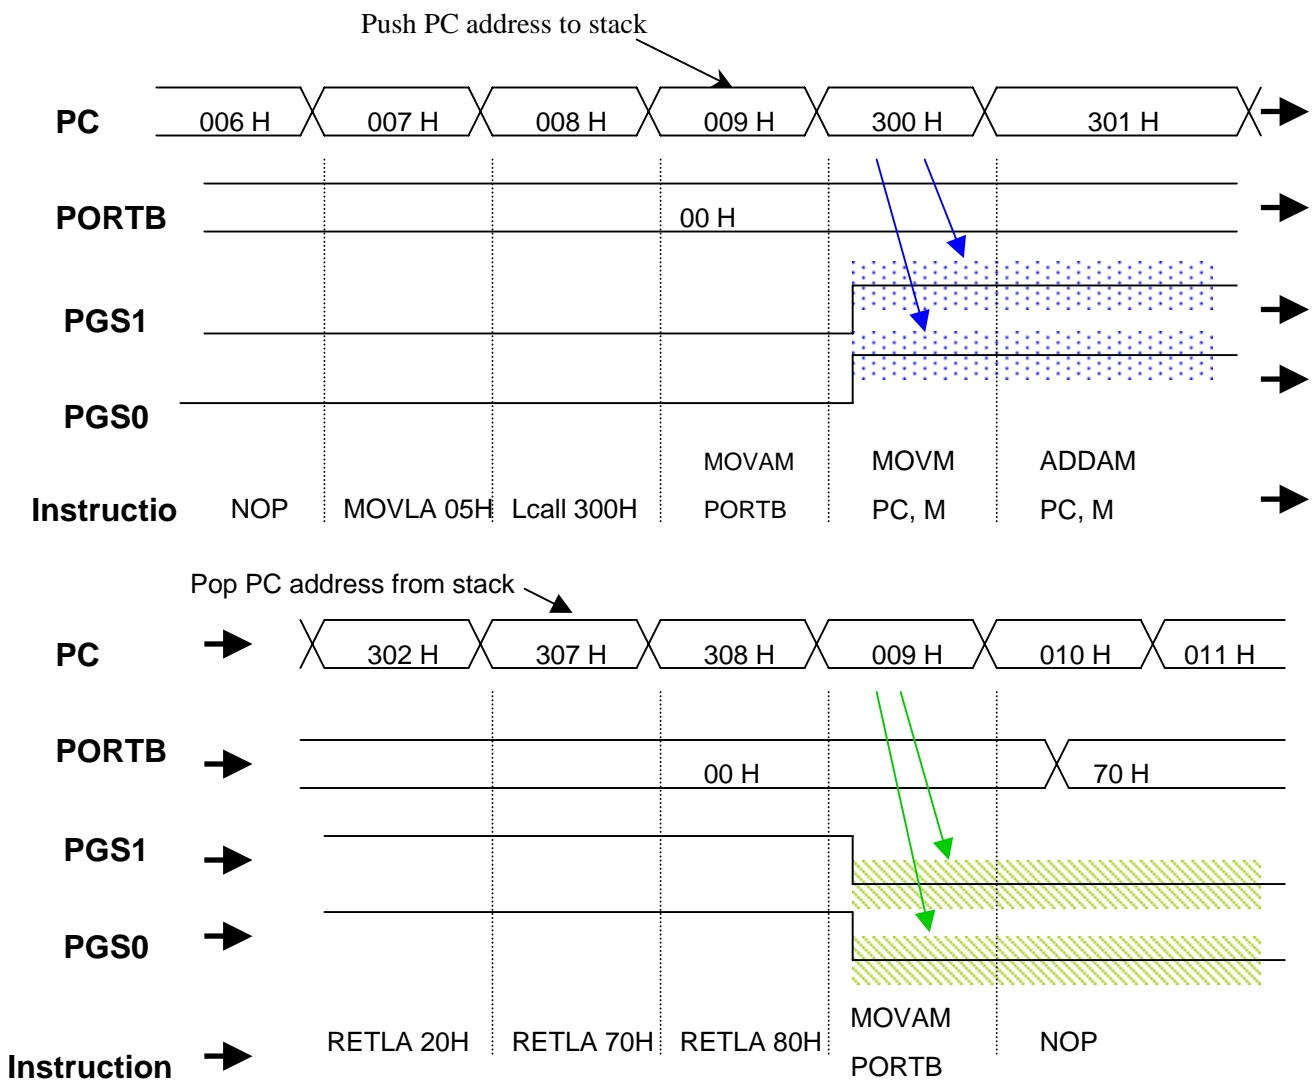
Push PC address to stack

PC 006 H 007 H 008 H 009 H 300 H 301 H

PORTB 00 H

PGS1

PGS0

Instructio NOP MOVLA 05H Lcall 300H MOVAM PORTB MOVM PC, M ADDAM PC, M

Pop PC address from stack

PC 302 H 307 H 308 H 009 H 010 H 011 H

PORTB 00 H 70 H

PGS1

PGS0

Instruction RETLA 20H RETLA 70H RETLA 80H MOVAM PORTB NOP